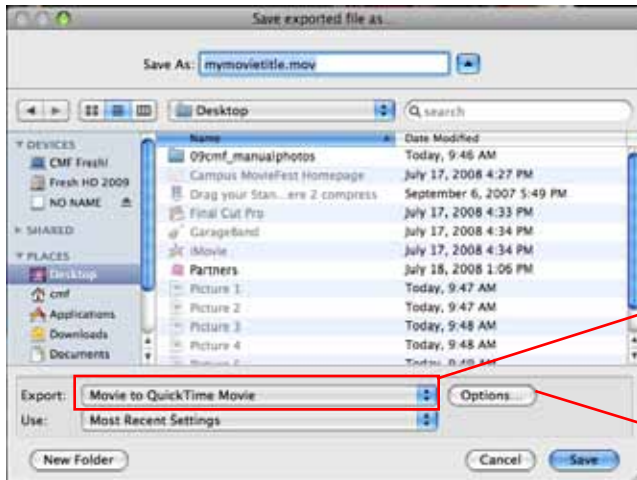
Save exported file as...

Save As: mymovietitle.mov

Desktop

search

DEVICES
CMF Fresh!
Fresh HD 2009
NO NAME

SHARED

PLACES
Desktop
cmf
Applications
Downloads
Documents

| Name | Date Modified |
|---|---|
| 09cmf_manualphotos | Today, 9:46 AM |
| Campus MovieFest Homepage | July 17, 2008 4:27 PM |
| Drag your Stan...ere 2 compress | September 6, 2007 5:49 PM |
| Final Cut Pro | July 17, 2008 4:33 PM |
| GarageBand | July 17, 2008 4:34 PM |
| iMovie | July 17, 2008 4:34 PM |
| Partners | July 18, 2008 1:06 PM |
| Picture 1 | Today, 9:47 AM |
| Picture 2 | Today, 9:47 AM |
| Picture 3 | Today, 9:48 AM |
| Picture 4 | Today, 9:48 AM |
| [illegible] | Today, 9:48 AM |

Export: Movie to QuickTime Movie
Options...
Use: Most Recent Settings

New Folder
Cancel
Save